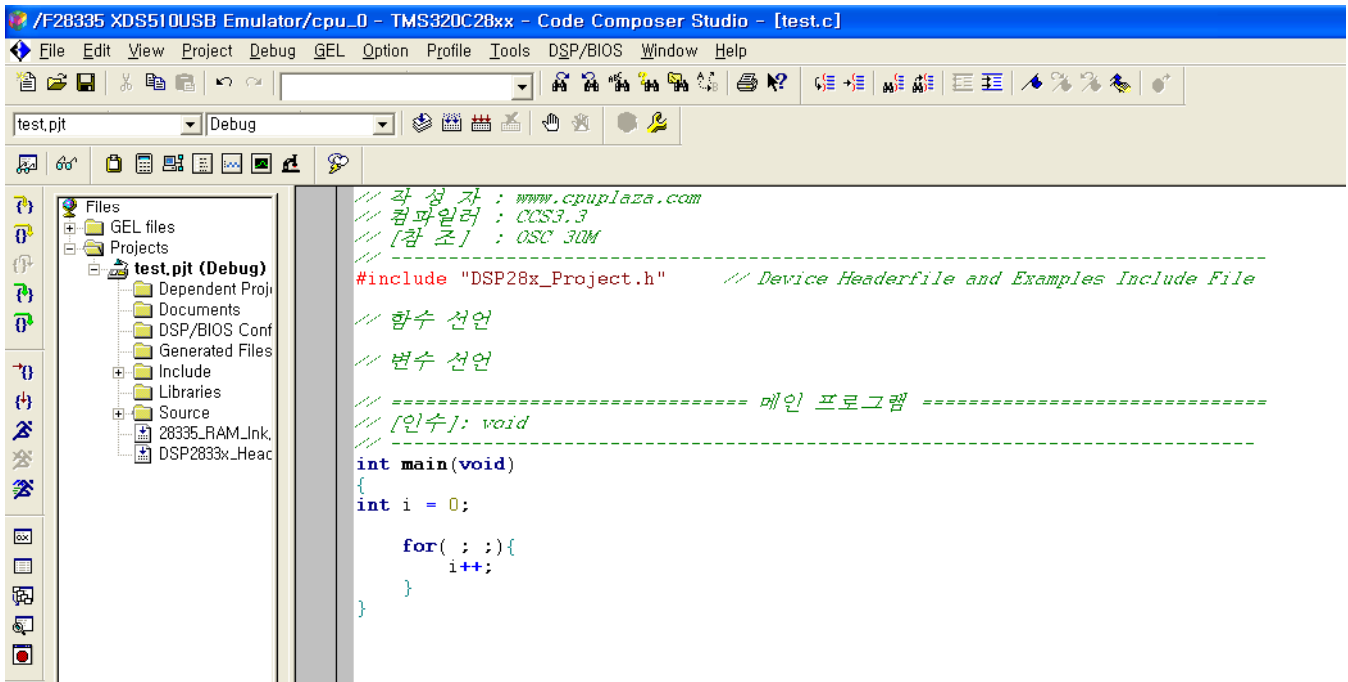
/F28335 XDS510USB Emulator/cpu_0 - TMS320C28xx - Code Composer Studio - [test.c]

File Edit View Project Debug GEL Option Profile Tools DSP/BIOS Window Help

test.pjt
Debug

Files
GEL files
Projects
test.pjt (Debug)
Dependent Proj
Documents
DSP/BIOS Conf
Generated Files
Include
Libraries
Source
28335_RAM_lnk.
DSP2833x_Head

// 작 성 자 : www.cpuplaza.com
// 컴파일러 : CCS3.3
// [참 조] : OSC 30M
// -----------------------------------------------------------------------
#include "DSP28x_Project.h" // Device Headerfile and Examples Include File

// 함수 선언

// 변수 선언

// ============================== 메인 프로그램 ==============================
// [인수]: void
// -----------------------------------------------------------------------
int main(void)
{
int i = 0;

for( ; ;){
i++;
}
}